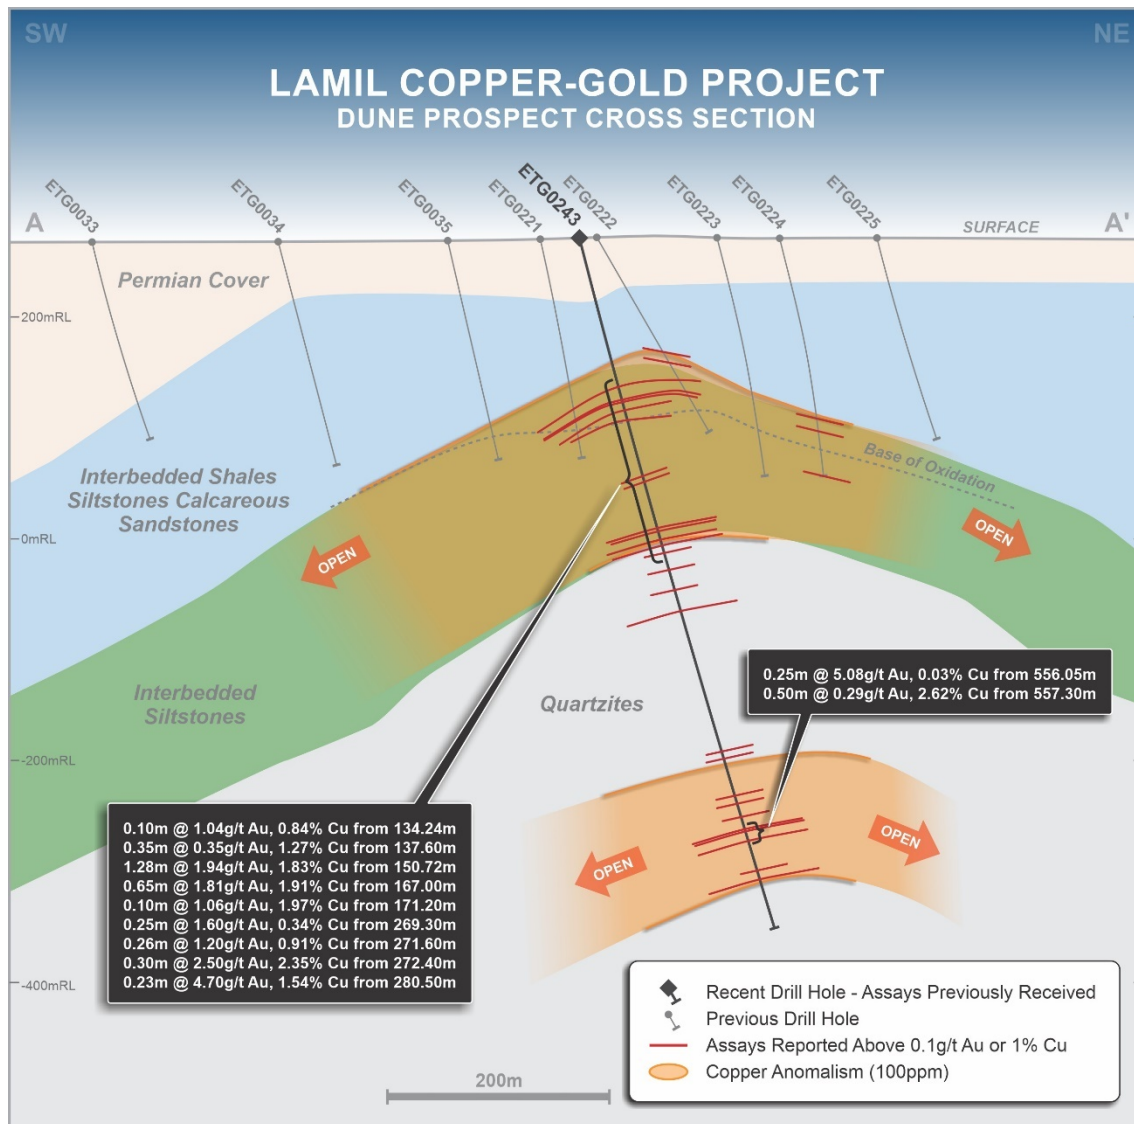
SW

NE

LAMIL COPPER-GOLD PROJECT
DUNE PROSPECT CROSS SECTION

ETG0033
ETG0034
ETG0035
ETG0221
ETG0243
ETG0222
ETG0223
ETG0224
ETG0225

A

SURFACE

A'

Permian Cover

200mRL

Interbedded Shales Siltstones Calcareous Sandstones

Base of Oxidation

0mRL

OPEN

OPEN

Interbedded Siltstones

Quartzites

0.25m @ 5.08g/t Au, 0.03% Cu from 556.05m
0.50m @ 0.29g/t Au, 2.62% Cu from 557.30m

-200mRL

0.10m @ 1.04g/t Au, 0.84% Cu from 134.24m
0.35m @ 0.35g/t Au, 1.27% Cu from 137.60m
1.28m @ 1.94g/t Au, 1.83% Cu from 150.72m
0.65m @ 1.81g/t Au, 1.91% Cu from 167.00m
0.10m @ 1.06g/t Au, 1.97% Cu from 171.20m
0.25m @ 1.60g/t Au, 0.34% Cu from 269.30m
0.26m @ 1.20g/t Au, 0.91% Cu from 271.60m
0.30m @ 2.50g/t Au, 2.35% Cu from 272.40m
0.23m @ 4.70g/t Au, 1.54% Cu from 280.50m

OPEN

OPEN

-400mRL

Recent Drill Hole - Assays Previously Received
Previous Drill Hole
Assays Reported Above 0.1g/t Au or 1% Cu
Copper Anomalism (100ppm)

200m